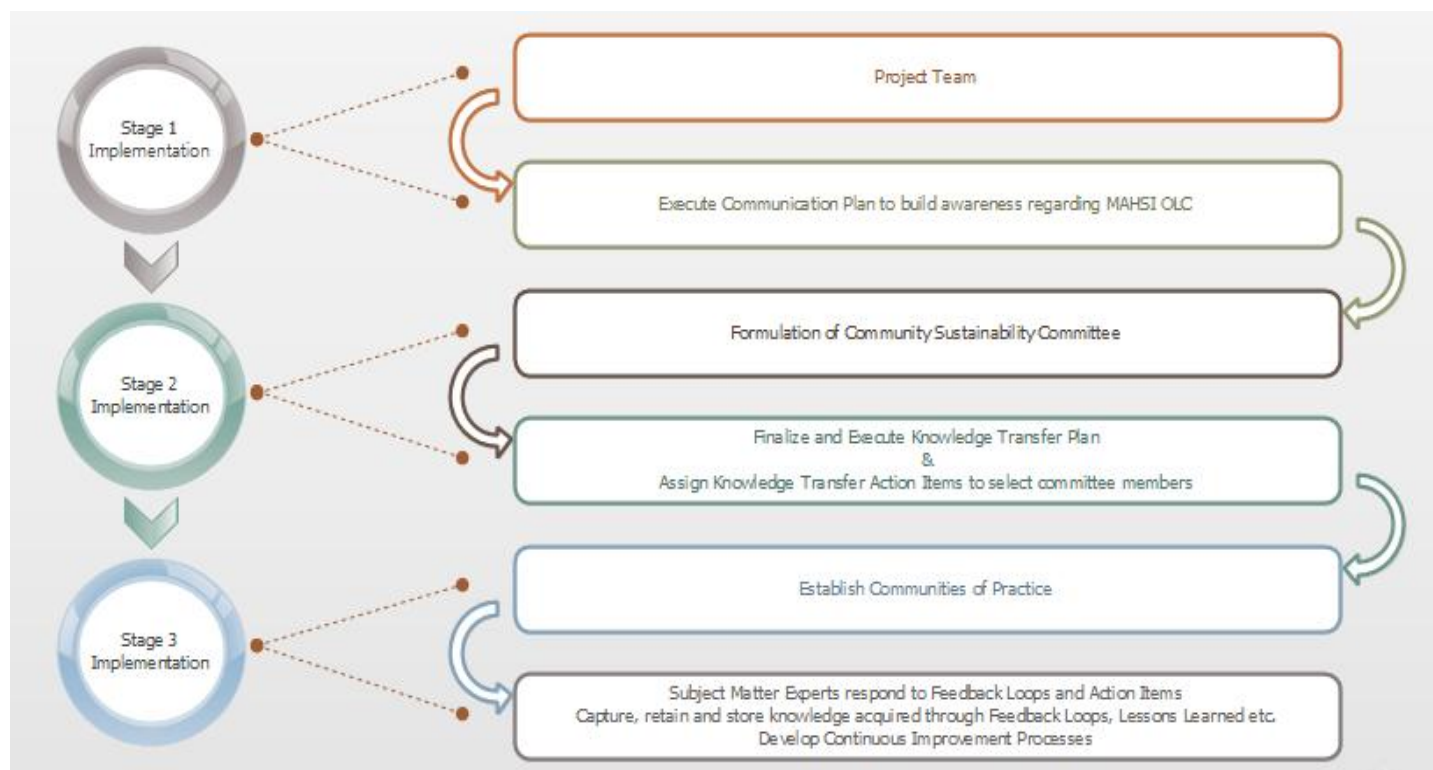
Stage 1 Implementation

Project Team

Execute Communication Plan to build awareness regarding MAHSI OLC

Stage 2 Implementation

Formulation of Community Sustainability Committee

Finalize and Execute Knowledge Transfer Plan
&
Assign Knowledge Transfer Action Items to select committee members

Stage 3 Implementation

Establish Communities of Practice

Subject Matter Experts respond to Feedback Loops and Action Items
Capture, retain and store knowledge acquired through Feedback Loops, Lessons Learned etc.
Develop Continuous Improvement Processes